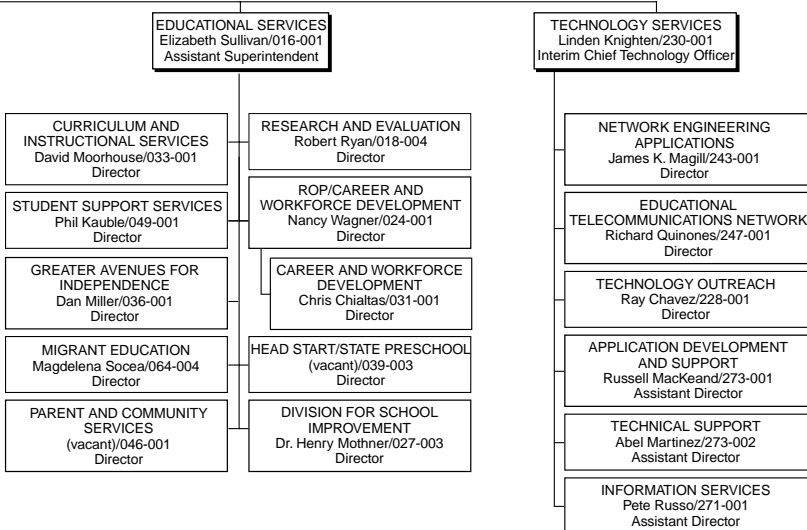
EDUCATIONAL SERVICES
Elizabeth Sullivan/016-001
Assistant Superintendent

CURRICULUM AND INSTRUCTIONAL SERVICES
David Moorhouse/033-001
Director

STUDENT SUPPORT SERVICES
Phil Kauble/049-001
Director

GREATER AVENUES FOR INDEPENDENCE
Dan Miller/036-001
Director

MIGRANT EDUCATION
Magdelena Socea/064-004
Director

PARENT AND COMMUNITY SERVICES
(vacant)/046-001
Director

RESEARCH AND EVALUATION
Robert Ryan/018-004
Director

ROP/CAREER AND WORKFORCE DEVELOPMENT
Nancy Wagner/024-001
Director

CAREER AND WORKFORCE DEVELOPMENT
Chris Chialtas/031-001
Director

HEAD START/STATE PRESCHOOL
(vacant)/039-003
Director

DIVISION FOR SCHOOL IMPROVEMENT
Dr. Henry Mothner/027-003
Director

TECHNOLOGY SERVICES
Linden Knighten/230-001
Interim Chief Technology Officer

NETWORK ENGINEERING APPLICATIONS
James K. Magill/243-001
Director

EDUCATIONAL TELECOMMUNICATIONS NETWORK
Richard Quinones/247-001
Director

TECHNOLOGY OUTREACH
Ray Chavez/228-001
Director

APPLICATION DEVELOPMENT AND SUPPORT
Russell MacKeand/273-001
Assistant Director

TECHNICAL SUPPORT
Abel Martinez/273-002
Assistant Director

INFORMATION SERVICES
Pete Russo/271-001
Assistant Director